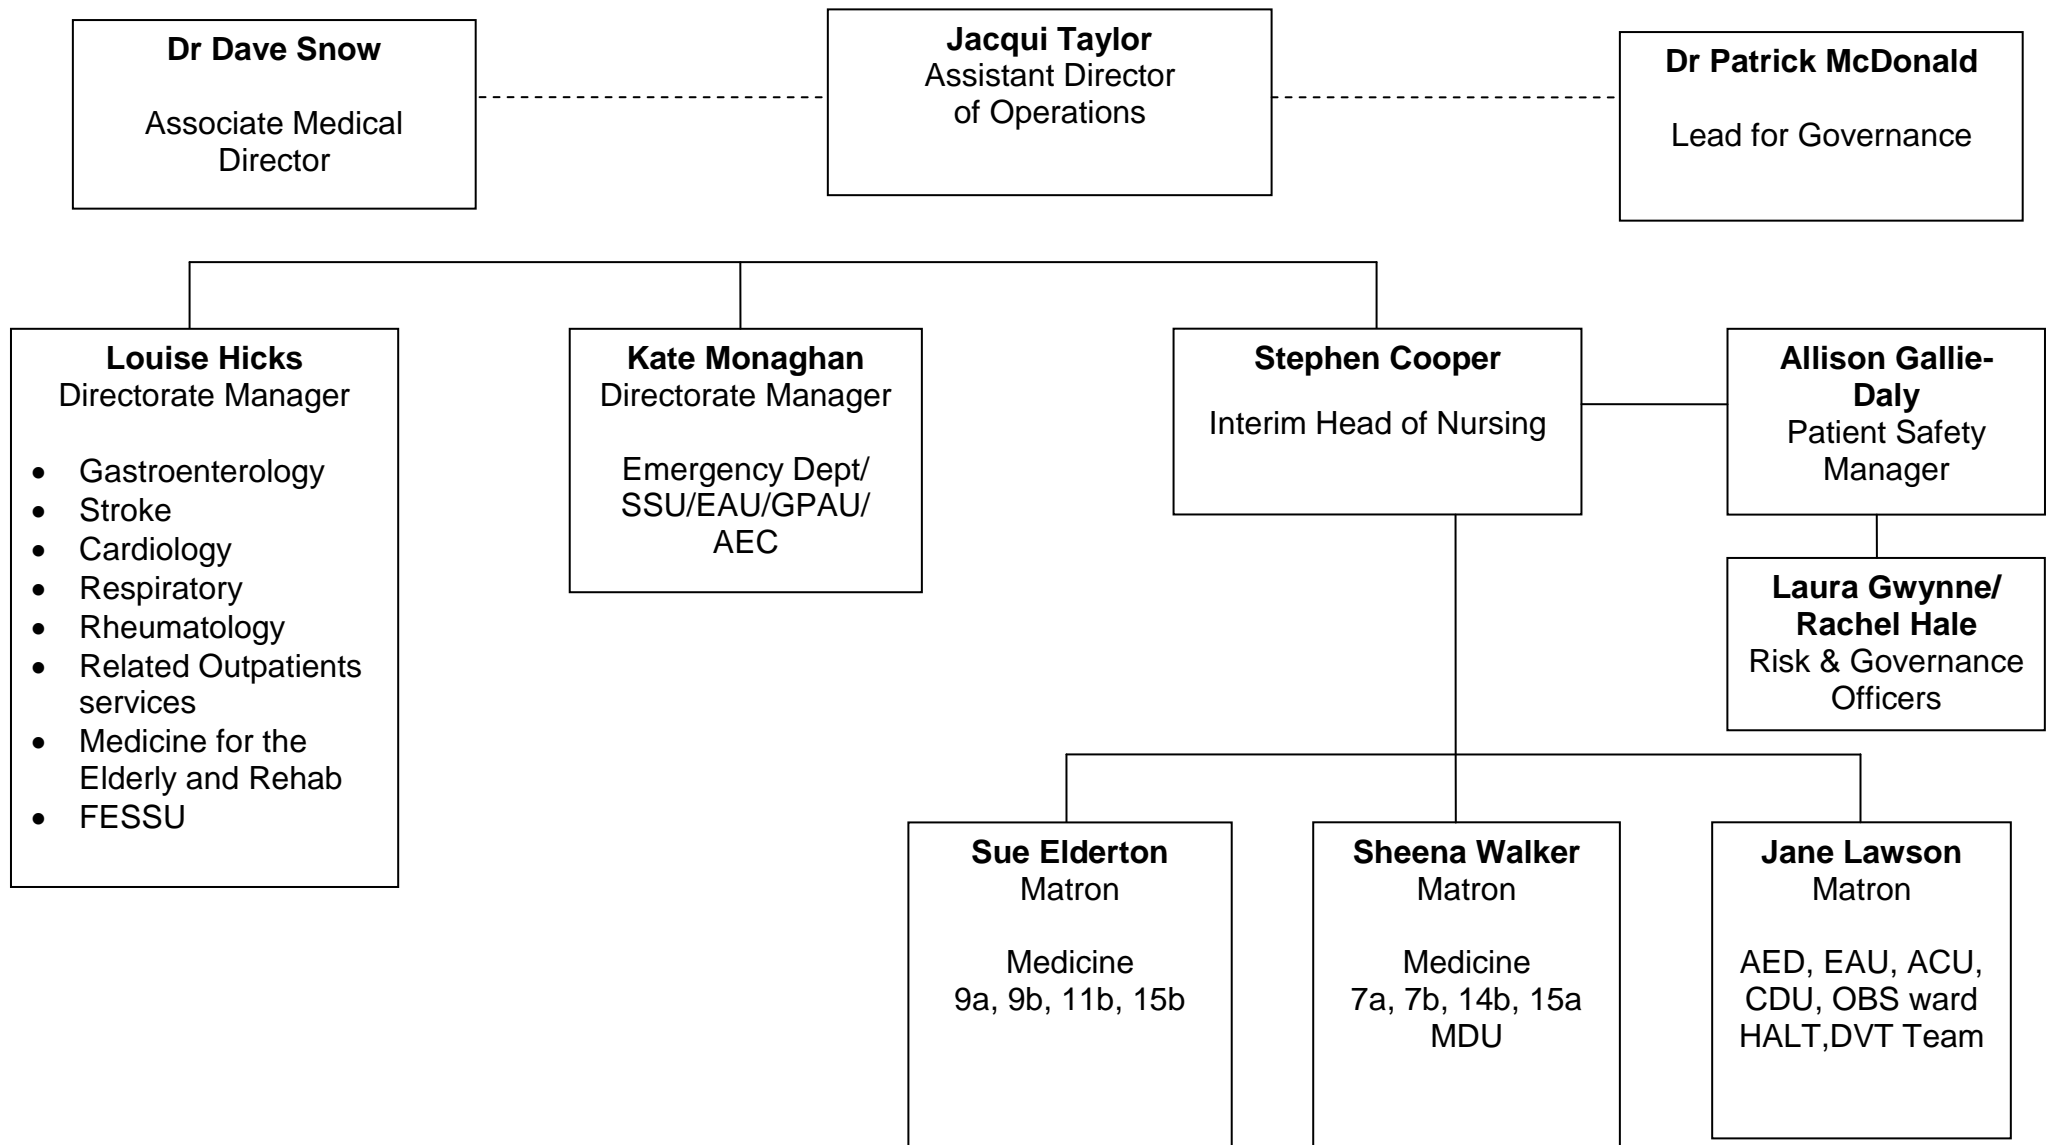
**Dr Dave Snow**

Associate Medical Director

**Jacqui Taylor**
Assistant Director of Operations

**Dr Patrick McDonald**

Lead for Governance

**Louise Hicks**
Directorate Manager

- Gastroenterology
- Stroke
- Cardiology
- Respiratory
- Rheumatology
- Related Outpatients services
- Medicine for the Elderly and Rehab
- FESSU

**Kate Monaghan**
Directorate Manager

Emergency Dept/ SSU/EAU/GPAU/ AEC

**Stephen Cooper**

Interim Head of Nursing

**Allison Gallie-Daly**
Patient Safety Manager

**Laura Gwynne/ Rachel Hale**
Risk & Governance Officers

**Sue Elderton**
Matron

Medicine
9a, 9b, 11b, 15b

**Sheena Walker**
Matron

Medicine
7a, 7b, 14b, 15a
MDU

**Jane Lawson**
Matron

AED, EAU, ACU, CDU, OBS ward HALT,DVT Team